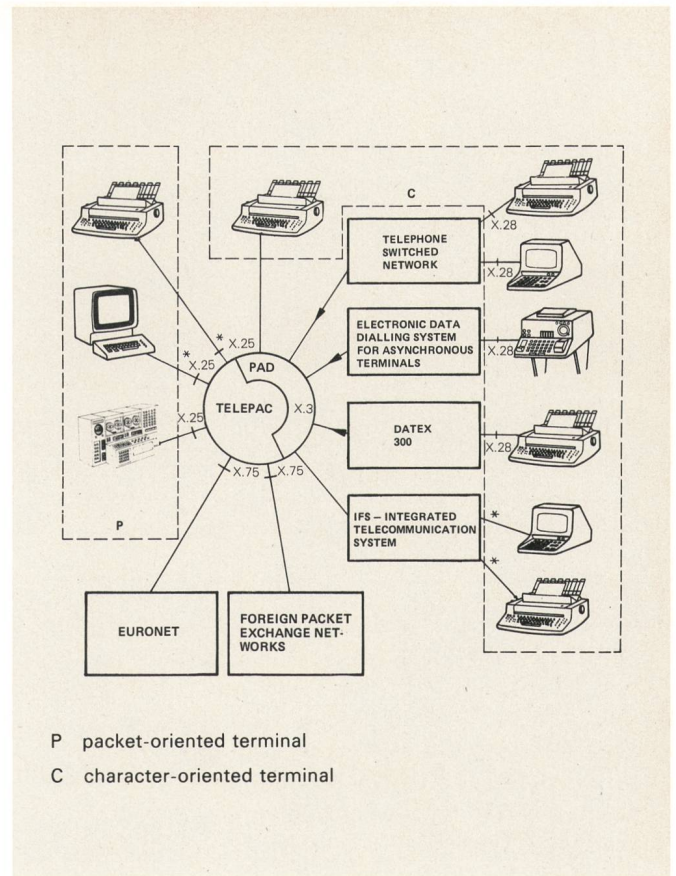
C

TELEPHONE SWITCHED NETWORK

X.28

X.28

ELECTRONIC DATA DIALLING SYSTEM FOR ASYNCHRONOUS TERMINALS

X.28

* X.25

* X.25

PAD

X.25

TELEPAC

X.3

DATEX 300

X.28

X.75 X.75

IFS – INTEGRATED TELECOMMUNICATION SYSTEM

*

*

P

EURONET

FOREIGN PACKET EXCHANGE NETWORKS

P packet-oriented terminal

C character-oriented terminal